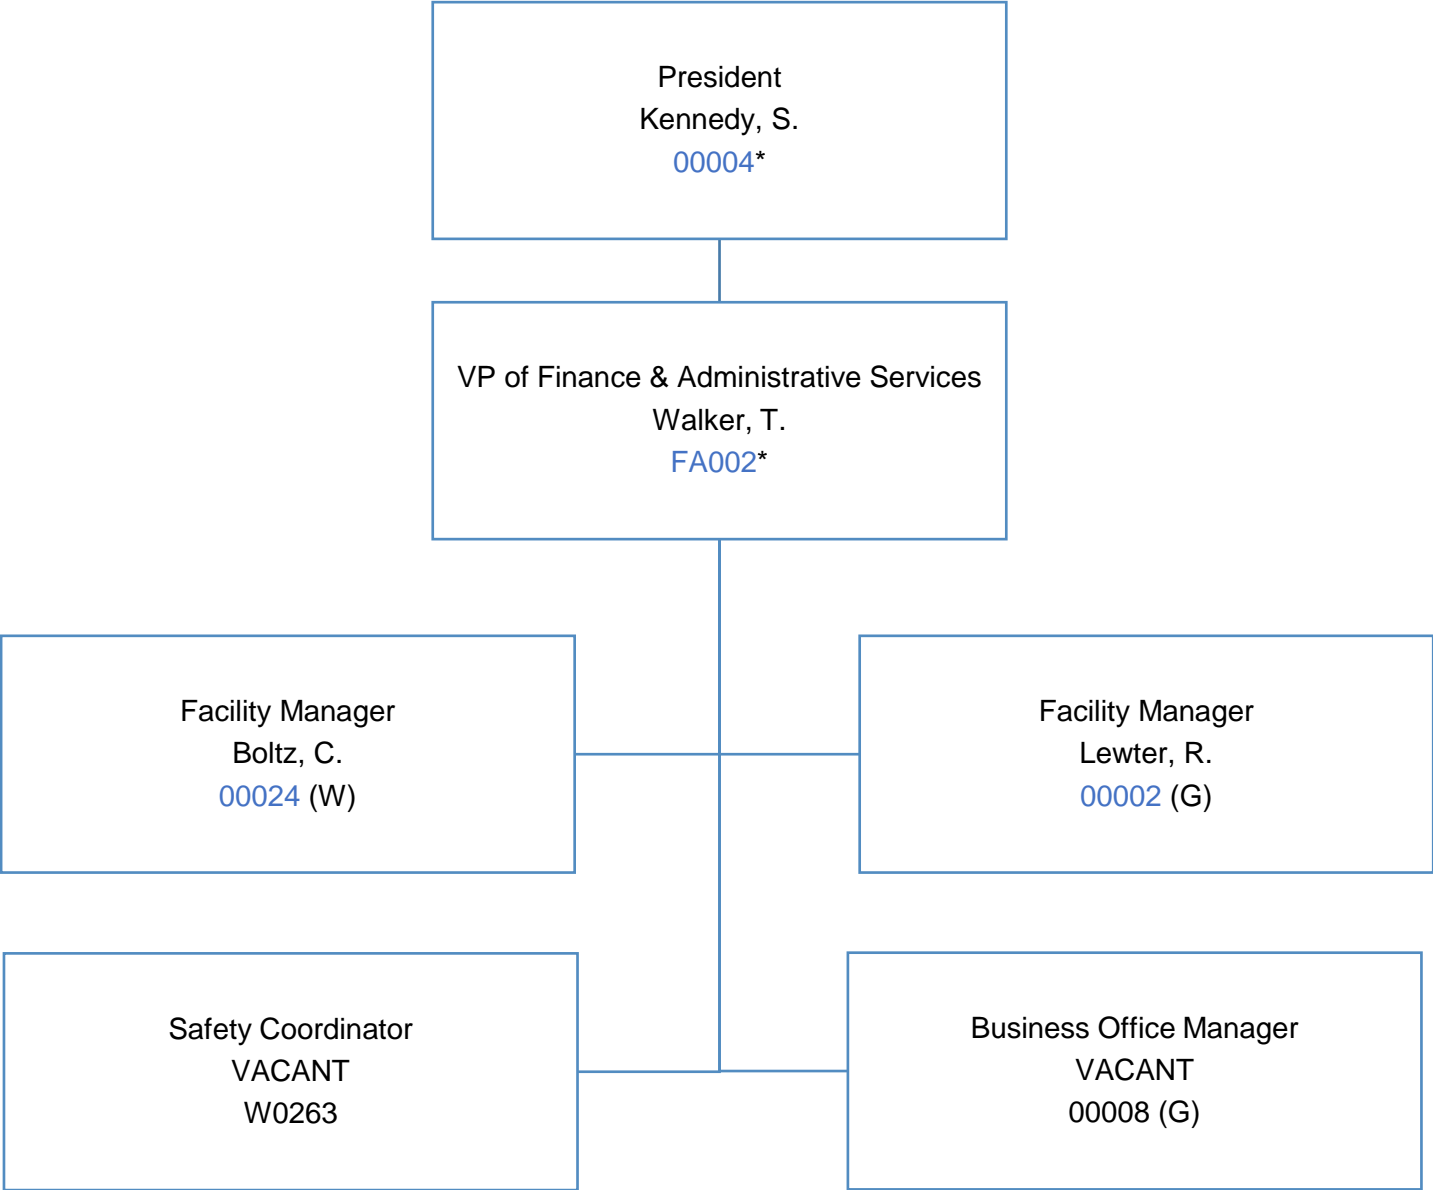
President
Kennedy, S.
00004*

VP of Finance & Administrative Services
Walker, T.
FA002*

Facility Manager
Boltz, C.
00024 (W)

Facility Manager
Lewter, R.
00002 (G)

Safety Coordinator
VACANT
W0263

Business Office Manager
VACANT
00008 (G)